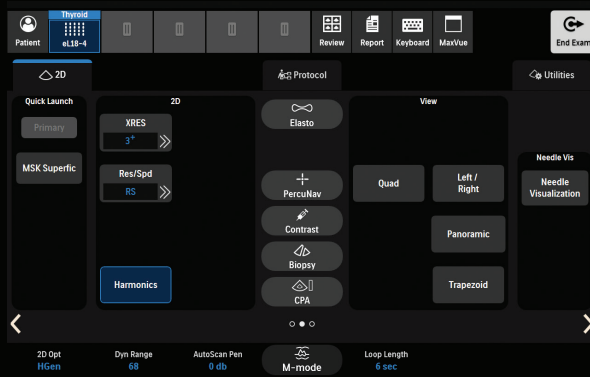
Patient
Thyroid
eL18-4
Review
Report
Keyboard
MaxVue
End Exam

2D
Protocol
Utilities

Quick Launch
Primary
MSK Superfic

2D
XRES
$3^+$
Res/Spd
RS
Harmonics

Elasto
PercuNav
Contrast
Biopsy
CPA

View
Quad
Left / Right
Panoramic
Trapezoid

Needle Vis
Needle Visualization

2D Opt
HGen
Dyn Range
68
AutoScan Pen
0 db
M-mode
Loop Length
6 sec